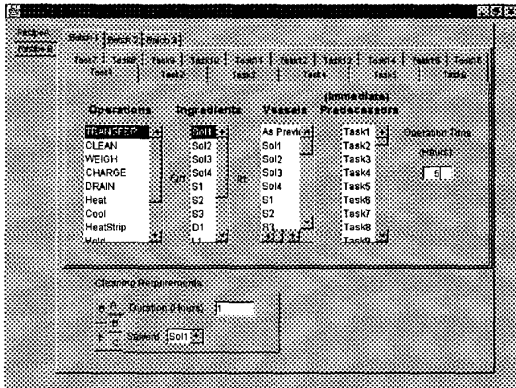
Recipes
Prdcts 8

Batch 1 | Batch 2 | Batch 3

Task7 | Task8 | Task9 | Task10 | Task11 | Task12 | Task13 | Task14 | Task15 | Task16
Task1 | Task2 | Task3 | Task4 | Task5 | Task6

Operations

TRANSFER
CLEAN
WEIGH
CHARGE
DRAIN
Heat
Cool
HeatStrip
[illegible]

Ingredients

Sol1
Sol2
Sol3
Sol4
S1
S2
S3
D1
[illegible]

On

Vessels

As Previous
Sol1
Sol2
Sol3
Sol4
S1
S2
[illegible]

In

(Immediate)
Predecessors

Task1
Task2
Task3
Task4
Task5
Task6
Task7
Task8
Task9

Operation Time
(Hours)
5

Cleaning Requirements
Duration (Hours) 1
Solvent Sol1